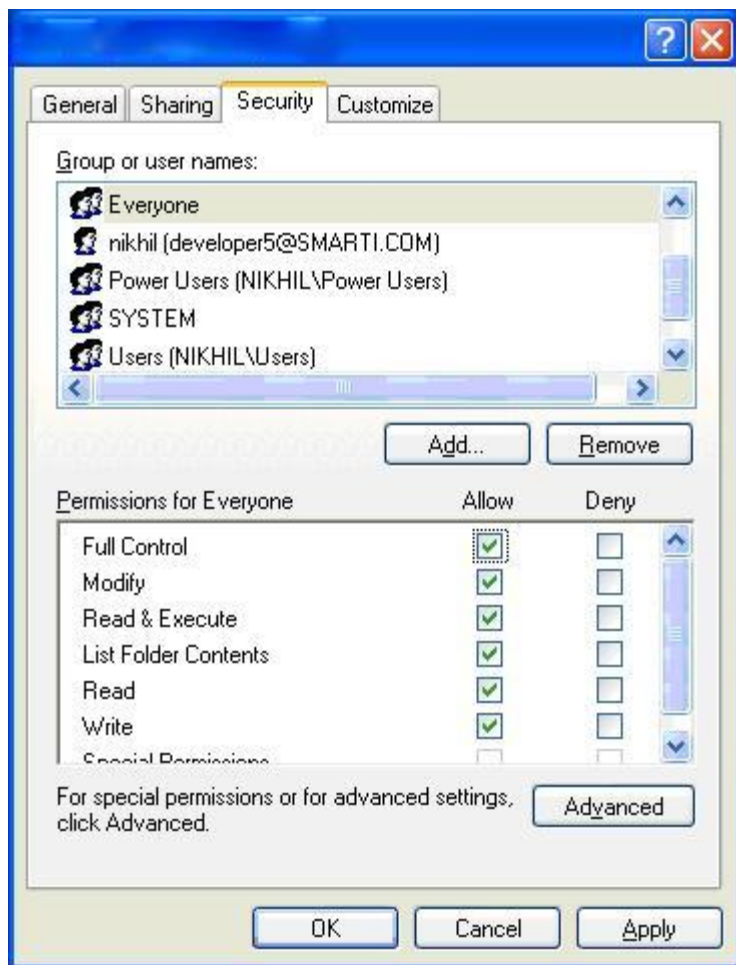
General | Sharing | Security | Customize

Group or user names:

Everyone
nikhil (developer5@SMARTI.COM)
Power Users (NIKHIL\Power Users)
SYSTEM
Users (NIKHIL\Users)

Add... | Remove

| Permissions for Everyone | Allow | Deny |
|---|---|---|
| Full Control | ☑ | ☐ |
| Modify | ☑ | ☐ |
| Read & Execute | ☑ | ☐ |
| List Folder Contents | ☑ | ☐ |
| Read | ☑ | ☐ |
| Write | ☑ | ☐ |
| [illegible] | | |

For special permissions or for advanced settings, click Advanced.

Advanced

OK | Cancel | Apply